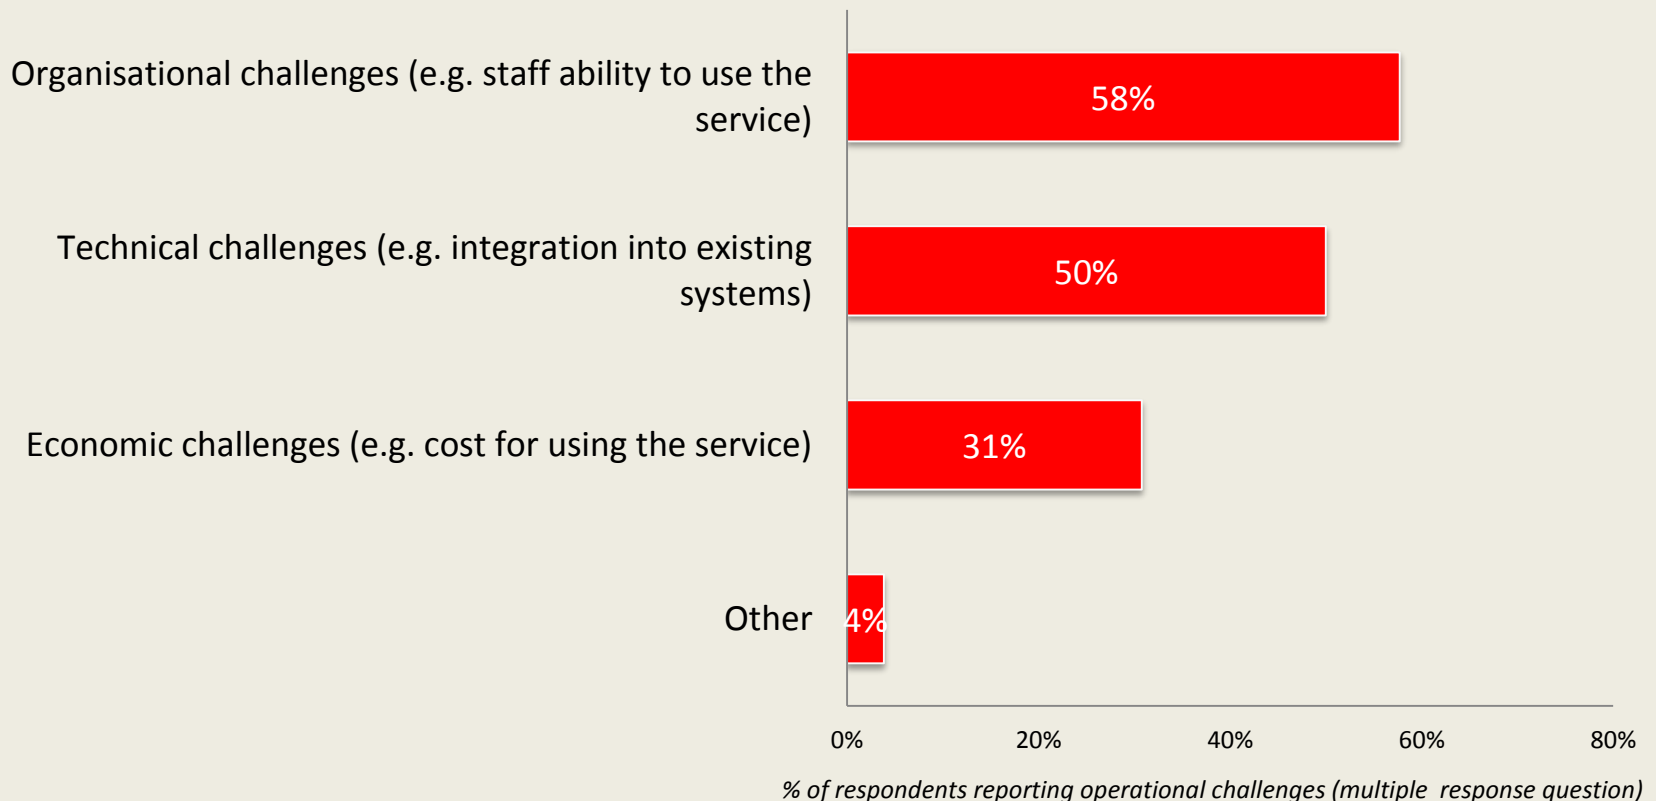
Organisational challenges (e.g. staff ability to use the service)

58%

Technical challenges (e.g. integration into existing systems)

50%

Economic challenges (e.g. cost for using the service)

31%

Other

4%

0%
20%
40%
60%
80%

% of respondents reporting operational challenges (multiple response question)